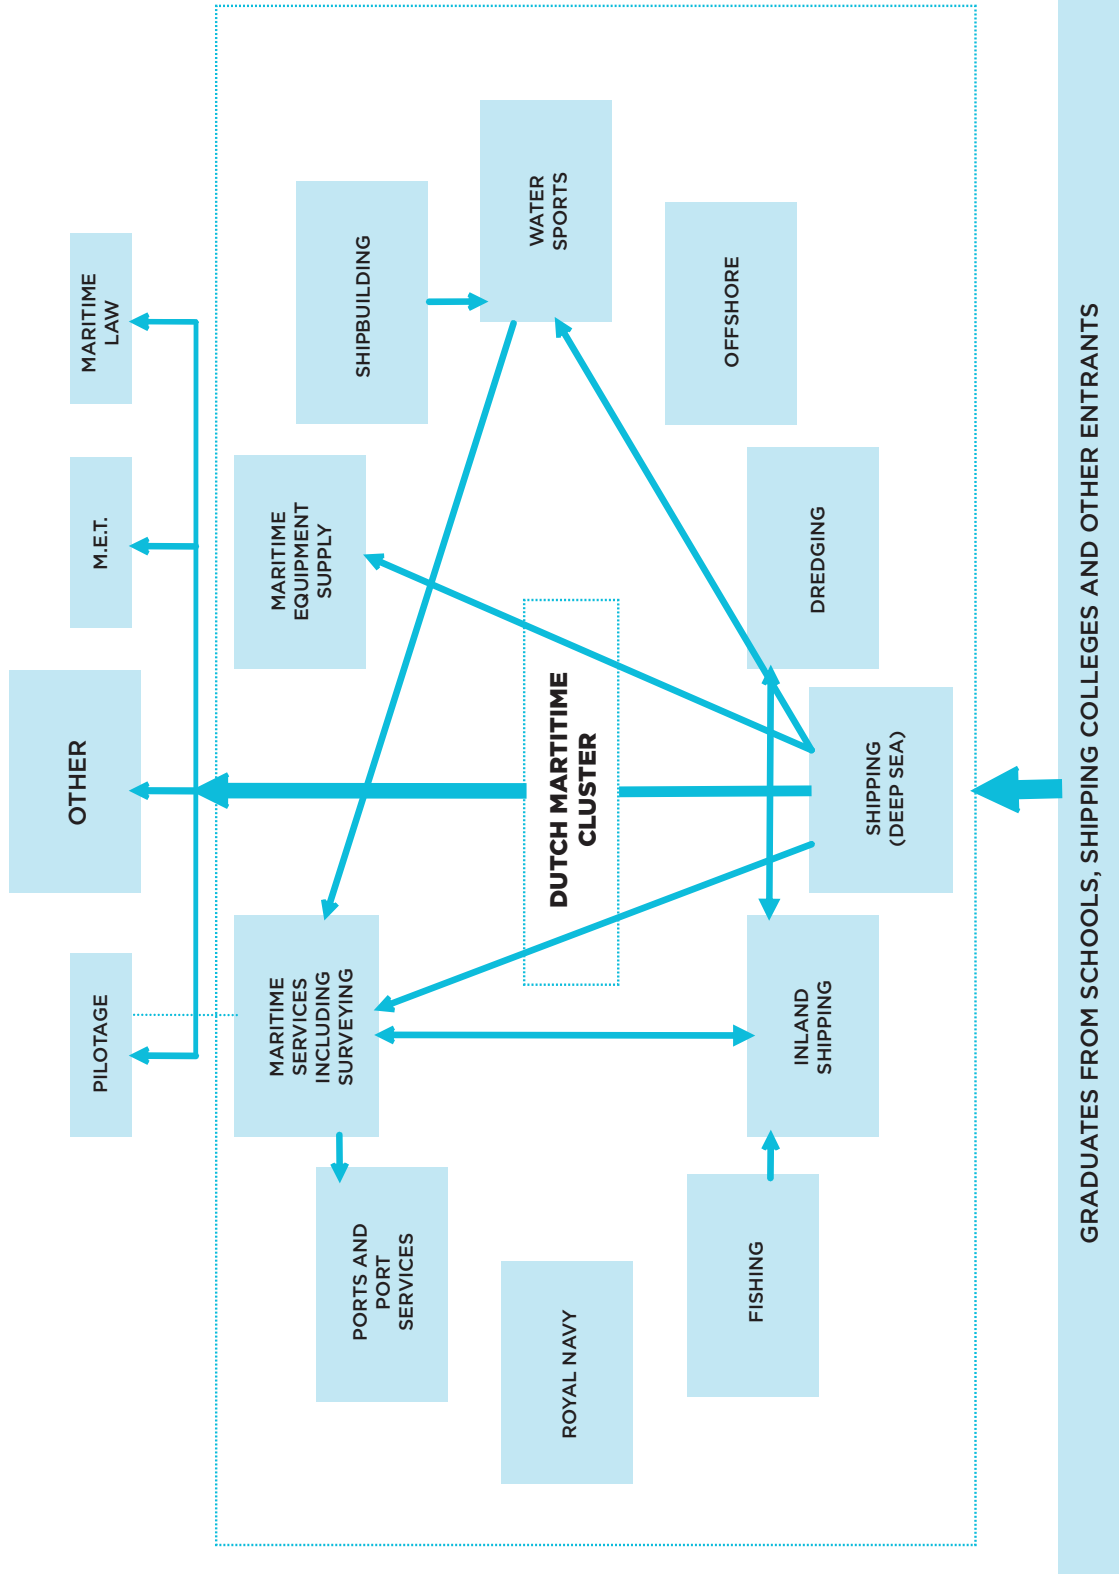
GRADUATES FROM SCHOOLS, SHIPPING COLLEGES AND OTHER ENTRANTS

DUTCH MARITIME CLUSTER

SHIPPING (DEEP SEA)

WATER SPORTS

SHIPBUILDING

OFFSHORE

DREDGING

MARITIME EQUIPMENT SUPPLY

INLAND SHIPPING

MARITIME SERVICES INCLUDING SURVEYING

PORTS AND PORT SERVICES

ROYAL NAVY

FISHING

MARITIME LAW

M.E.T.

OTHER

PILOTAGE